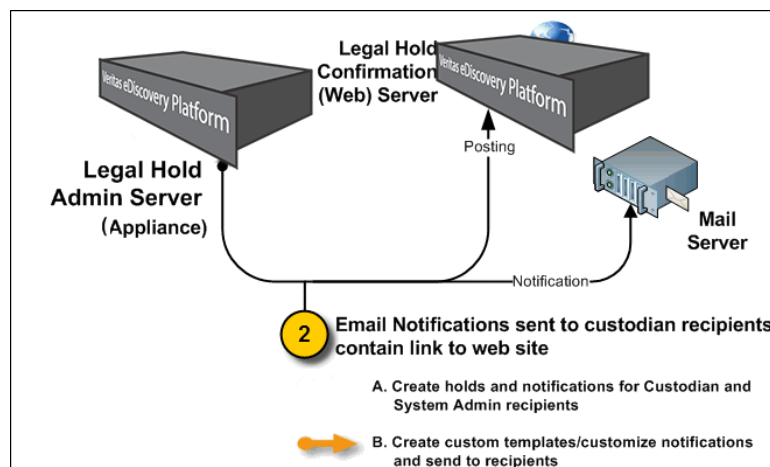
Veritas eDiscovery Platform

Legal Hold Confirmation (Web) Server

Veritas eDiscovery Platform

Legal Hold Admin Server (Appliance)

Posting

Mail Server

Notification

2

Email Notifications sent to custodian recipients contain link to web site

A. Create holds and notifications for Custodian and System Admin recipients

B. Create custom templates/customize notifications and send to recipients